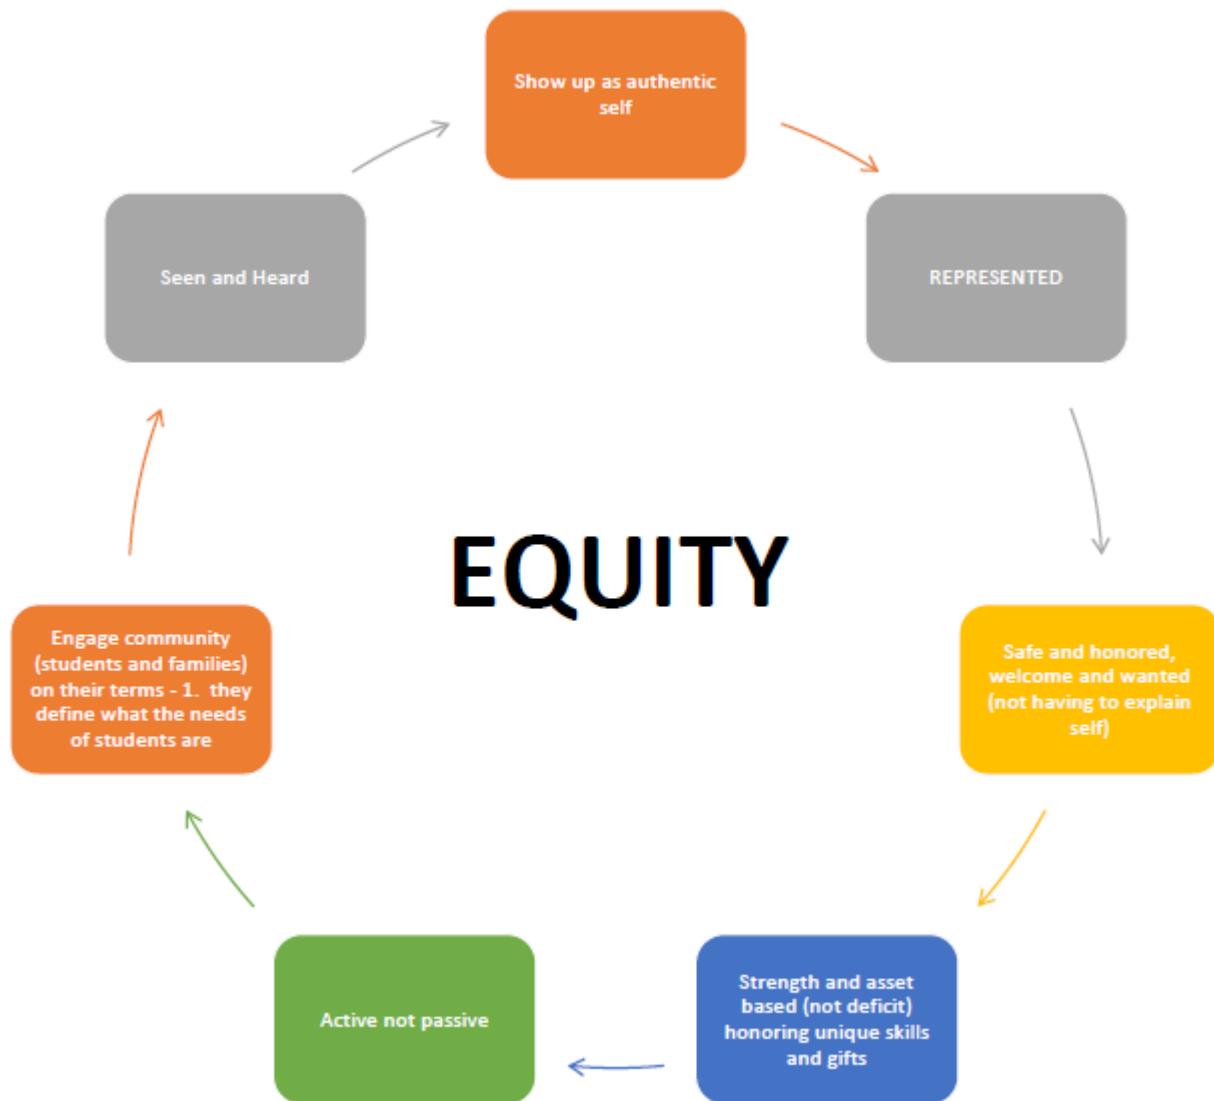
Show up as authentic self

REPRESENTED

Safe and honored, welcome and wanted (not having to explain self)

Strength and asset based (not deficit) honoring unique skills and gifts

Active not passive

Engage community (students and families) on their terms - 1. they define what the needs of students are

Seen and Heard

EQUITY